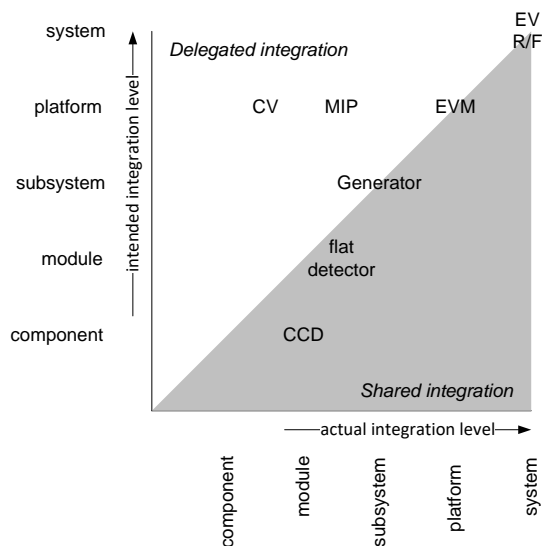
system
platform
subsystem
module
component

intended integration level

Delegated integration

EV
R/F

CV
MIP
EVM

Generator

flat
detector

CCD

Shared integration

actual integration level

component
module
subsystem
platform
system